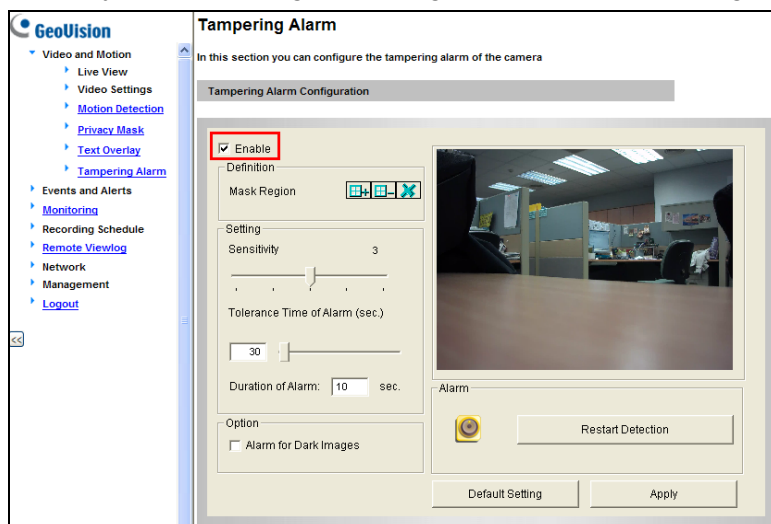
GeoVision
Video and Motion
Live View
Video Settings
Motion Detection
Privacy Mask
Text Overlay
Tampering Alarm
Events and Alerts
Monitoring
Recording Schedule
Remote Viewlog
Network
Management
Logout
<<

Tampering Alarm
In this section you can configure the tampering alarm of the camera
Tampering Alarm Configuration

Enable
Definition
Mask Region
Setting
Sensitivity 3
Tolerance Time of Alarm (sec.)
30
Duration of Alarm: 10 sec.
Option
Alarm for Dark Images
Alarm
Restart Detection
Default Setting
Apply